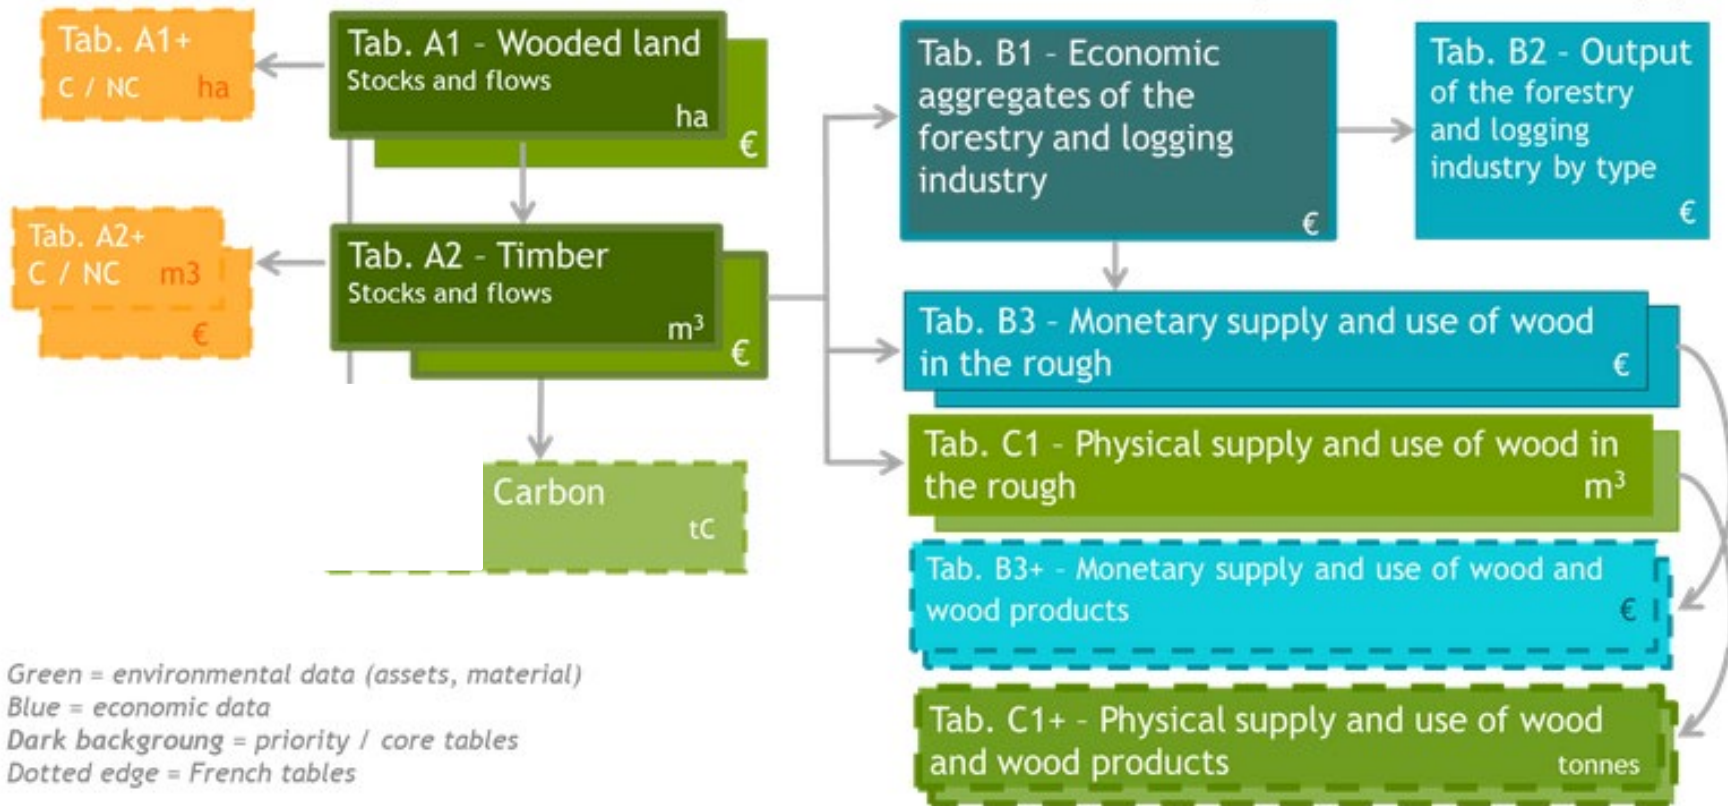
Tab. A1+
C / NC ha

Tab. A1 - Wooded land
Stocks and flows
ha
€

Tab. A2+
C / NC m3
€

Tab. A2 - Timber
Stocks and flows
m$^3$
€

Carbon
tC

Tab. B1 - Economic aggregates of the forestry and logging industry
€

Tab. B2 - Output of the forestry and logging industry by type
€

Tab. B3 - Monetary supply and use of wood in the rough
€

Tab. C1 - Physical supply and use of wood in the rough
m$^3$

Tab. B3+ - Monetary supply and use of wood and wood products
€

Tab. C1+ - Physical supply and use of wood and wood products
tonnes

Green = environmental data (assets, material)
Blue = economic data
Dark backgroung = priority / core tables
Dotted edge = French tables